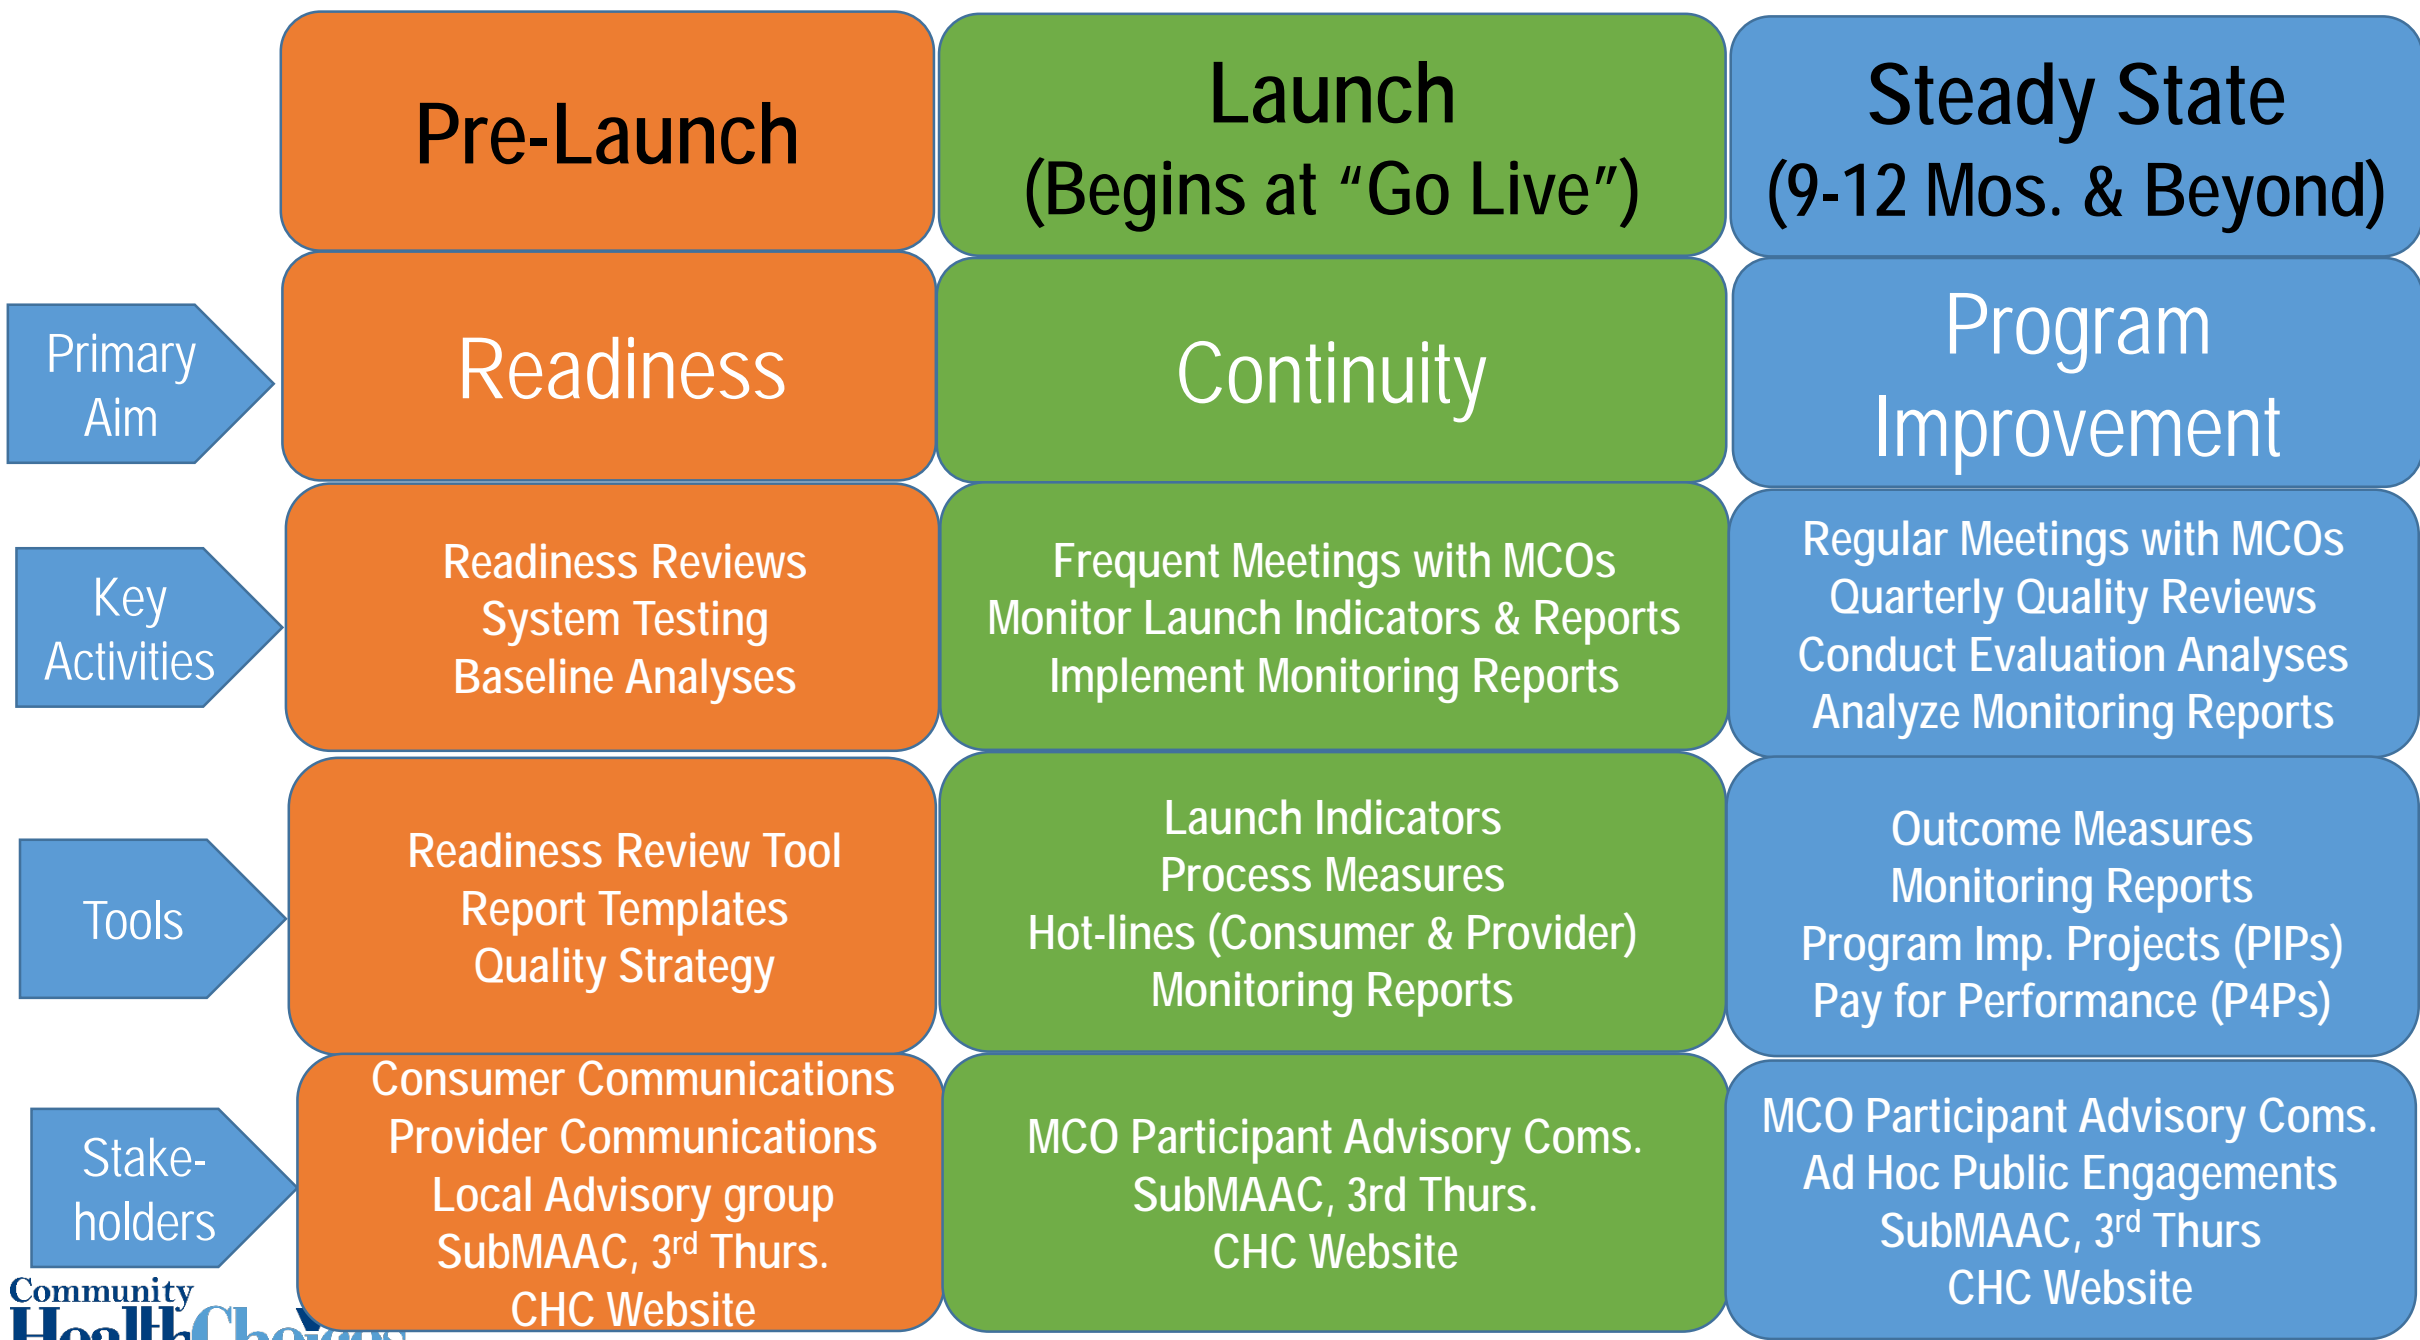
|  | Pre-Launch | Launch (Begins at “Go Live”) | Steady State (9-12 Mos. & Beyond) |
|---|---|---|---|
| Primary Aim | Readiness | Continuity | Program Improvement |
| Key Activities | Readiness Reviews<br>System Testing<br>Baseline Analyses | Frequent Meetings with MCOs<br>Monitor Launch Indicators & Reports<br>Implement Monitoring Reports | Regular Meetings with MCOs<br>Quarterly Quality Reviews<br>Conduct Evaluation Analyses<br>Analyze Monitoring Reports |
| Tools | Readiness Review Tool<br>Report Templates<br>Quality Strategy | Launch Indicators<br>Process Measures<br>Hot-lines (Consumer & Provider)<br>Monitoring Reports | Outcome Measures<br>Monitoring Reports<br>Program Imp. Projects (PIPs)<br>Pay for Performance (P4Ps) |
| Stake-holders | Consumer Communications<br>Provider Communications<br>Local Advisory group<br>SubMAAC, 3$^{rd}$ Thurs.<br>CHC Website | MCO Participant Advisory Coms.<br>SubMAAC, 3rd Thurs.<br>CHC Website | MCO Participant Advisory Coms.<br>Ad Hoc Public Engagements<br>SubMAAC, 3$^{rd}$ Thurs<br>CHC Website |

Community HealthChoices